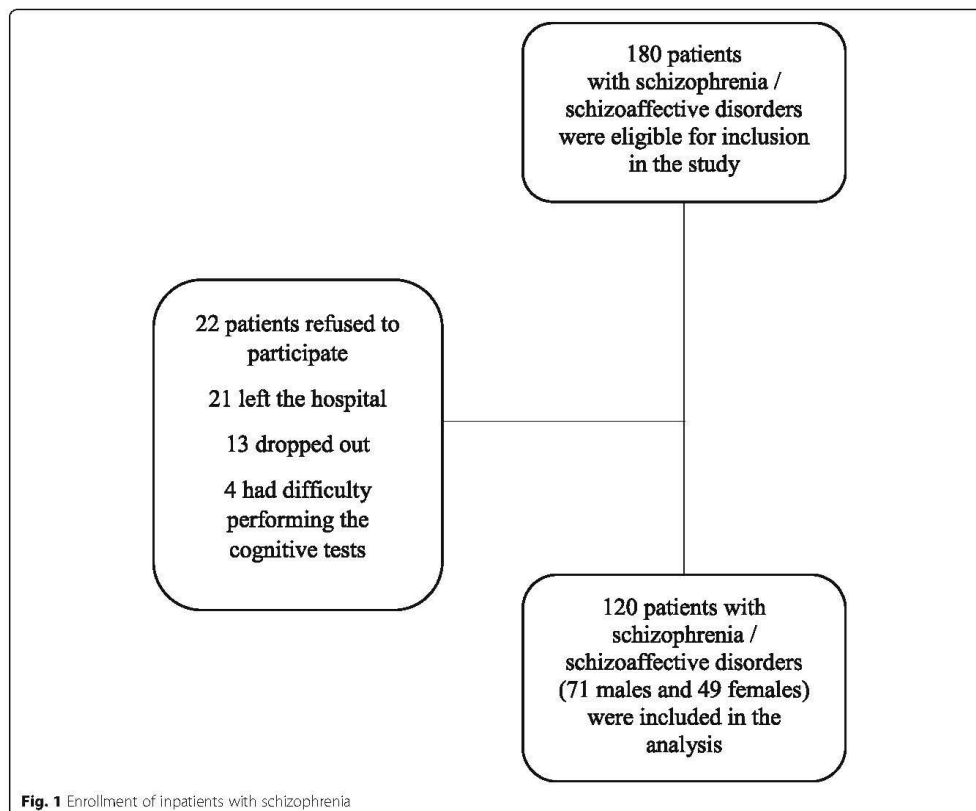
180 patients with schizophrenia / schizoaffective disorders were eligible for inclusion in the study

22 patients refused to participate

21 left the hospital

13 dropped out

4 had difficulty performing the cognitive tests

120 patients with schizophrenia / schizoaffective disorders (71 males and 49 females) were included in the analysis

Fig. 1 Enrollment of inpatients with schizophrenia